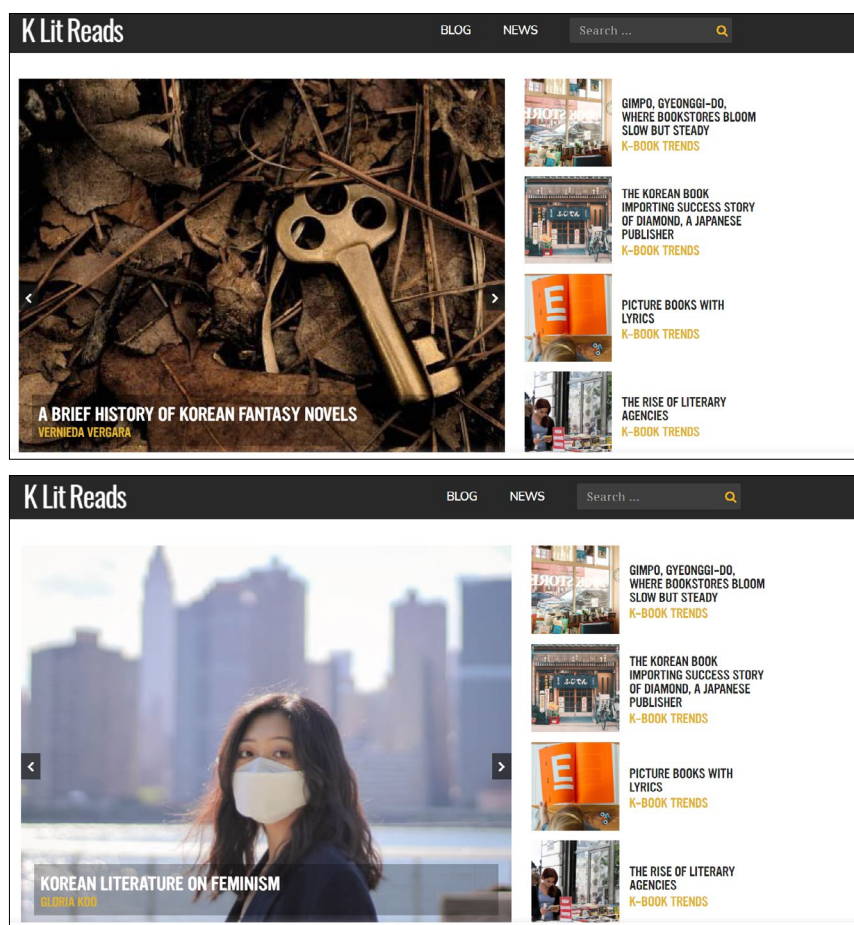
K Lit Reads

BLOG NEWS Search ...

A BRIEF HISTORY OF KOREAN FANTASY NOVELS
VERNIEDA VERGARA

GIMPO, GYEONGGI-DO, WHERE BOOKSTORES BLOOM SLOW BUT STEADY
K-BOOK TRENDS

THE KOREAN BOOK IMPORTING SUCCESS STORY OF DIAMOND, A JAPANESE PUBLISHER
K-BOOK TRENDS

PICTURE BOOKS WITH LYRICS
K-BOOK TRENDS

THE RISE OF LITERARY AGENCIES
K-BOOK TRENDS

K Lit Reads

BLOG NEWS Search ...

KOREAN LITERATURE ON FEMINISM
GLORIA KOO

GIMPO, GYEONGGI-DO, WHERE BOOKSTORES BLOOM SLOW BUT STEADY
K-BOOK TRENDS

THE KOREAN BOOK IMPORTING SUCCESS STORY OF DIAMOND, A JAPANESE PUBLISHER
K-BOOK TRENDS

PICTURE BOOKS WITH LYRICS
K-BOOK TRENDS

THE RISE OF LITERARY AGENCIES
K-BOOK TRENDS